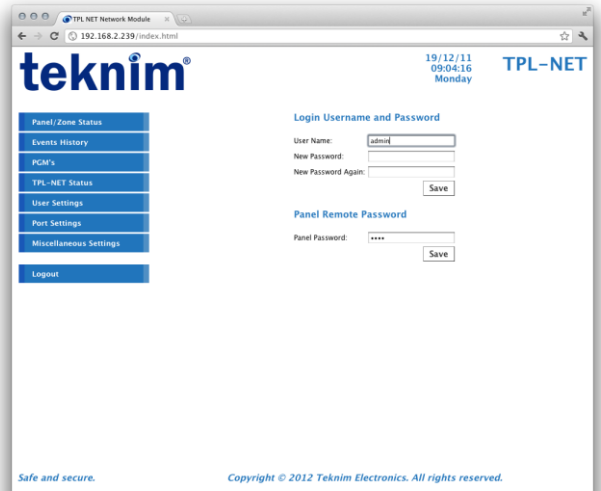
TPL NET Network Module

192.168.2.239/index.html

teknim®

19/12/11
09:04:16
Monday

TPL-NET

Panel/Zone Status
Events History
PGM's
TPL-NET Status
User Settings
Port Settings
Miscellaneous Settings

Logout

Login Username and Password

User Name: admin
New Password:
New Password Again:
Save

Panel Remote Password

Panel Password: ••••
Save

Safe and secure.

Copyright © 2012 Teknim Electronics. All rights reserved.